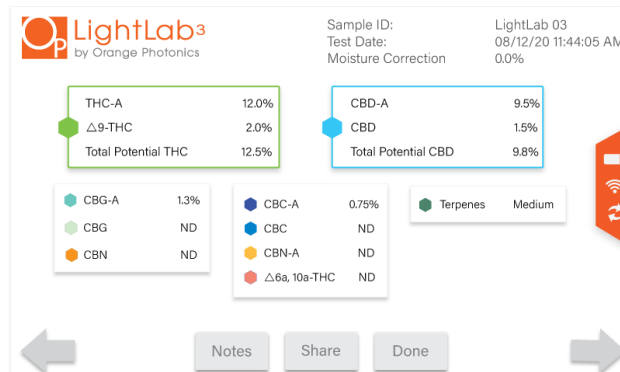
LightLab3
by Orange Photonics

Sample ID: LightLab 03
Test Date: 08/12/20 11:44:05 AM
Moisture Correction 0.0%

| THC-A | 12.0% |
|---|---|
| △9-THC | 2.0% |
| Total Potential THC | 12.5% |

| CBD-A | 9.5% |
|---|---|
| CBD | 1.5% |
| Total Potential CBD | 9.8% |

| CBG-A | 1.3% |
|---|---|
| CBG | ND |
| CBN | ND |

| CBC-A | 0.75% |
|---|---|
| CBC | ND |
| CBN-A | ND |
| △6a, 10a-THC | ND |

Terpenes Medium

Notes Share Done